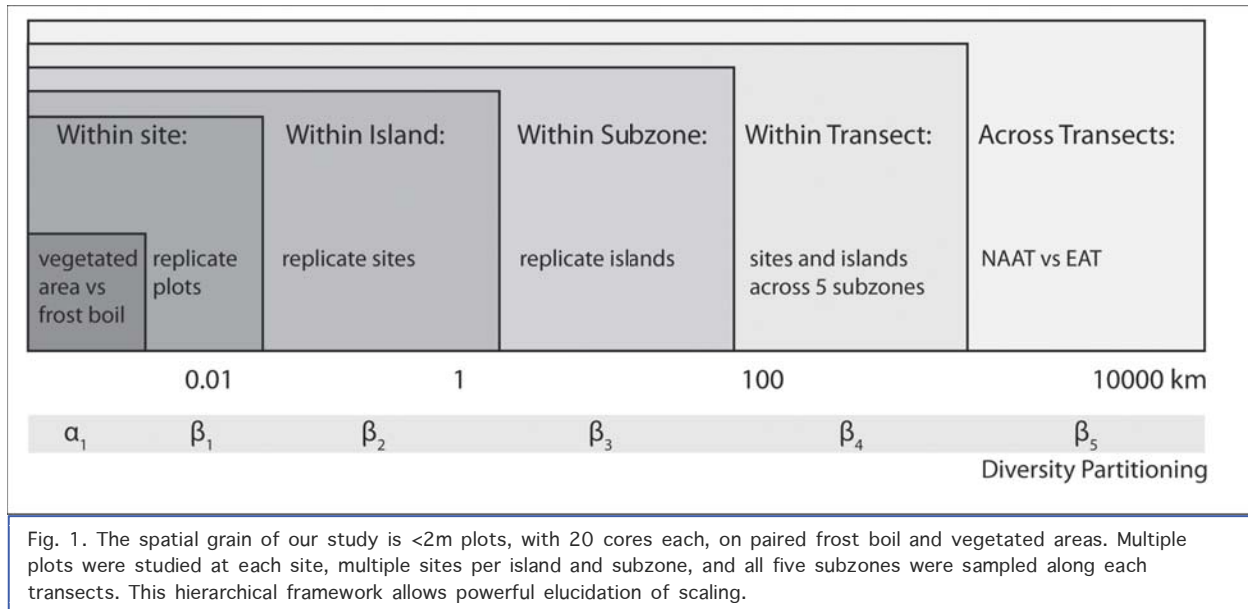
Within site:

Within Island:

Within Subzone:

Within Transect:

Across Transects:

vegetated area vs frost boil

replicate plots

replicate sites

replicate islands

sites and islands across 5 subzones

NAAT vs EAT

0.01

1

100

10000 km

$\alpha_1$ $\beta_1$ $\beta_2$ $\beta_3$ $\beta_4$ $\beta_5$

Diversity Partitioning

Fig. 1. The spatial grain of our study is <2m plots, with 20 cores each, on paired frost boil and vegetated areas. Multiple plots were studied at each site, multiple sites per island and subzone, and all five subzones were sampled along each transects. This hierarchical framework allows powerful elucidation of scaling.